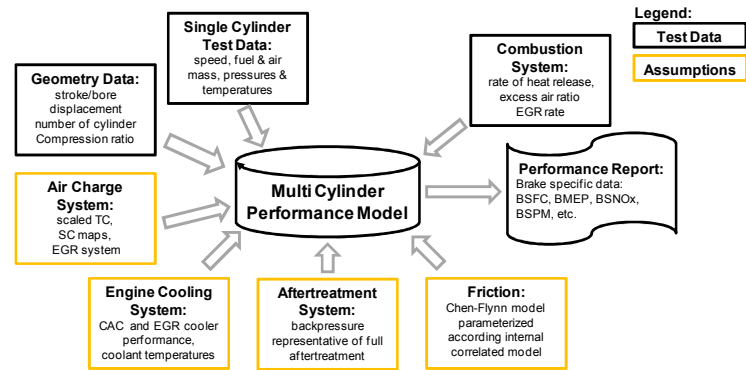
Single Cylinder Test Data:
speed, fuel & air mass, pressures & temperatures

Legend:
Test Data
Assumptions

Geometry Data:
stroke/bore
displacement
number of cylinder
Compression ratio

Combustion System:
rate of heat release,
excess air ratio
EGR rate

Multi Cylinder Performance Model

Performance Report:
Brake specific data:
BSFC, BMEP, BSNOx, BSPM, etc.

Air Charge System:
scaled TC,
SC maps,
EGR system

Engine Cooling System:
CAC and EGR cooler performance,
coolant temperatures

Aftertreatment System:
backpressure representative of full aftertreatment

Friction:
Chen-Flynn model parameterized according internal correlated model